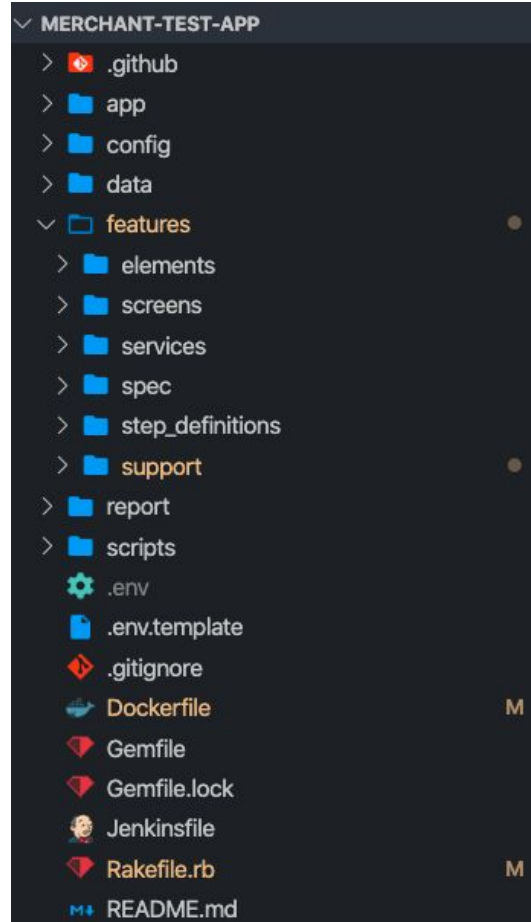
MERCHANT-TEST-APP
.github
app
config
data
features
elements
screens
services
spec
step_definitions
support
report
scripts
.env
.env.template
.gitignore
Dockerfile M
Gemfile
Gemfile.lock
Jenkinsfile
Rakefile.rb M
README.md